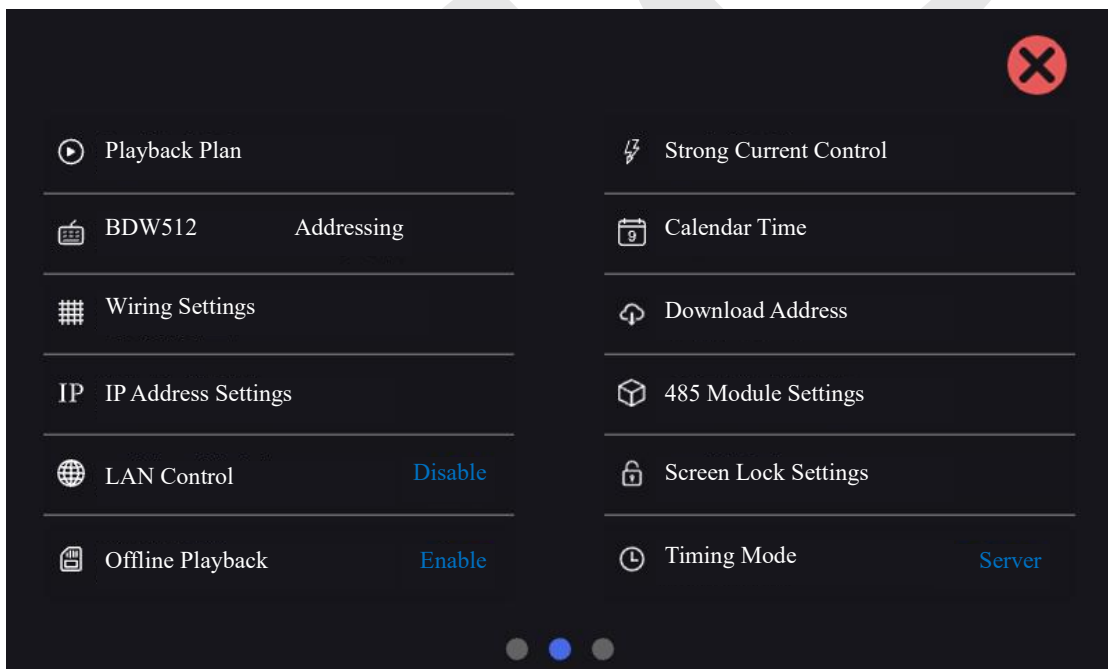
Playback Plan

BDW512 Addressing

Wiring Settings

IP IP Address Settings

LAN Control Disable

Offline Playback Enable

Strong Current Control

9 Calendar Time

Download Address

485 Module Settings

Screen Lock Settings

Timing Mode Server